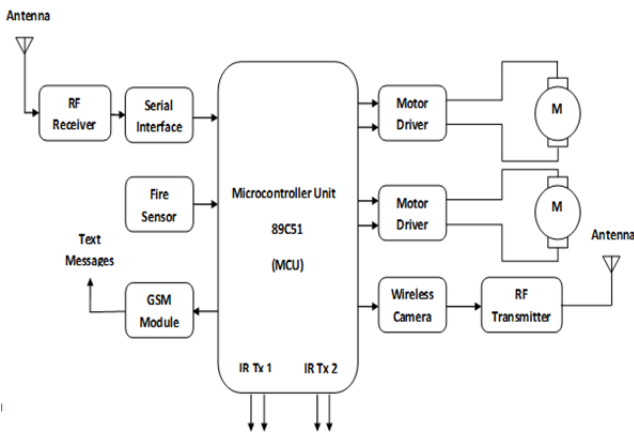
Antenna

RF Receiver

Serial Interface

Fire Sensor

Text Messages

GSM Module

Microcontroller Unit

89C51

(MCU)

IR Tx 1

IR Tx 2

Motor Driver

M

Motor Driver

M

Antenna

Wireless Camera

RF Transmitter